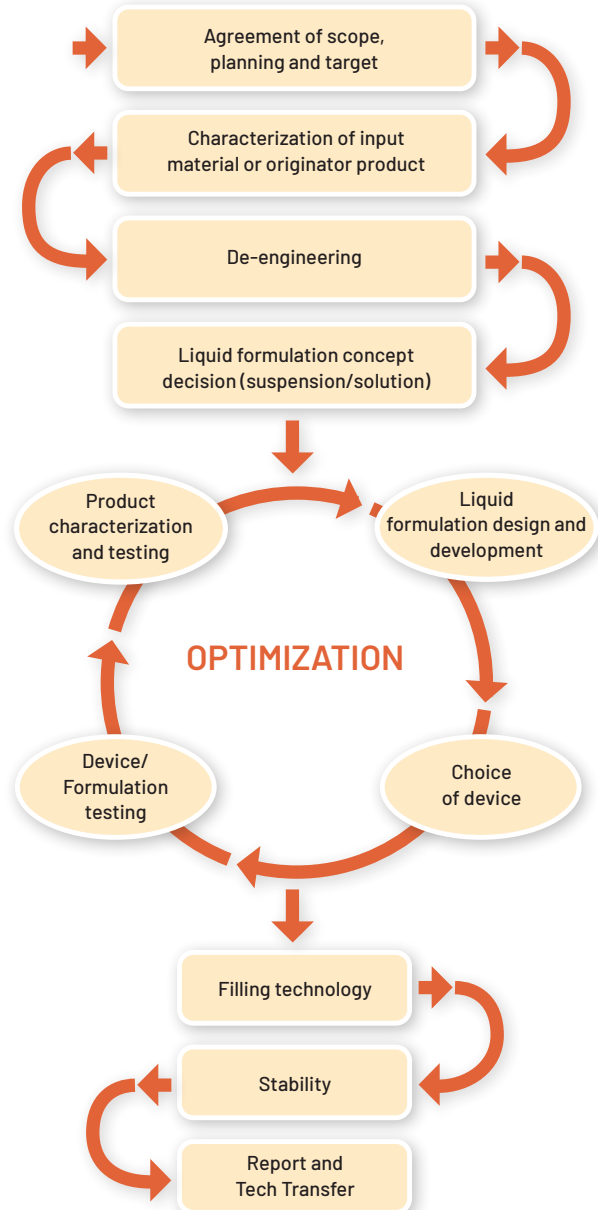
Agreement of scope, planning and target

Characterization of input material or originator product

De-engineering

Liquid formulation concept decision (suspension/solution)

Product characterization and testing

Liquid formulation design and development

OPTIMIZATION

Device/ Formulation testing

Choice of device

Filling technology

Stability

Report and Tech Transfer